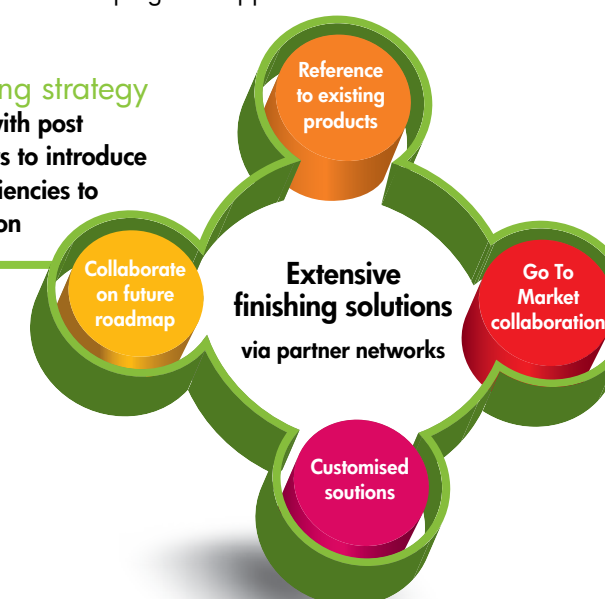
ng strategy
with post
s to introduce
iencies to
on

Reference to existing products

Collaborate on future roadmap

Extensive finishing solutions
via partner networks

Go To Market collaboration

Customised soutions